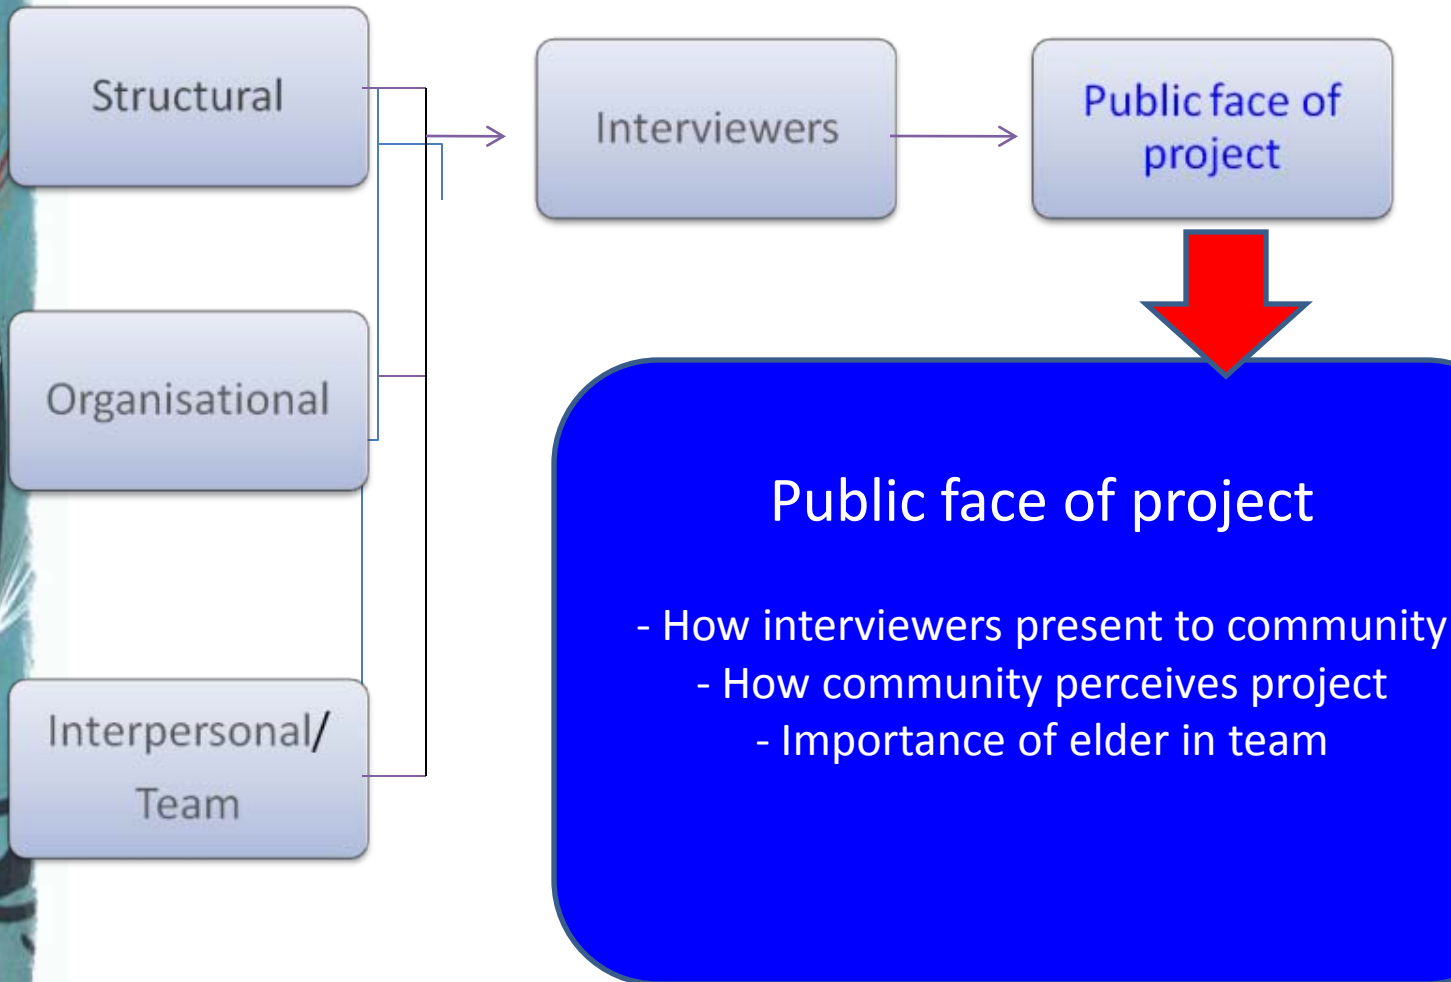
Structural

Organisational

Interpersonal/ Team

Interviewers

Public face of project

Public face of project

- How interviewers present to community
- How community perceives project
- Importance of elder in team